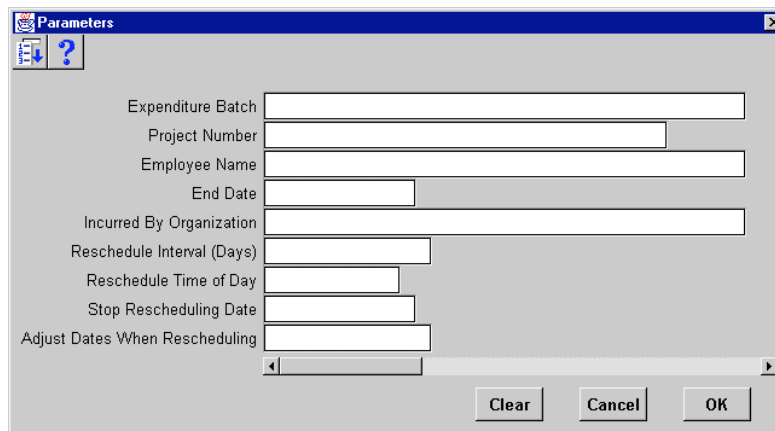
Parameters

Expenditure Batch
Project Number
Employee Name
End Date
Incurred By Organization
Reschedule Interval (Days)
Reschedule Time of Day
Stop Rescheduling Date
Adjust Dates When Rescheduling

Clear
Cancel
OK